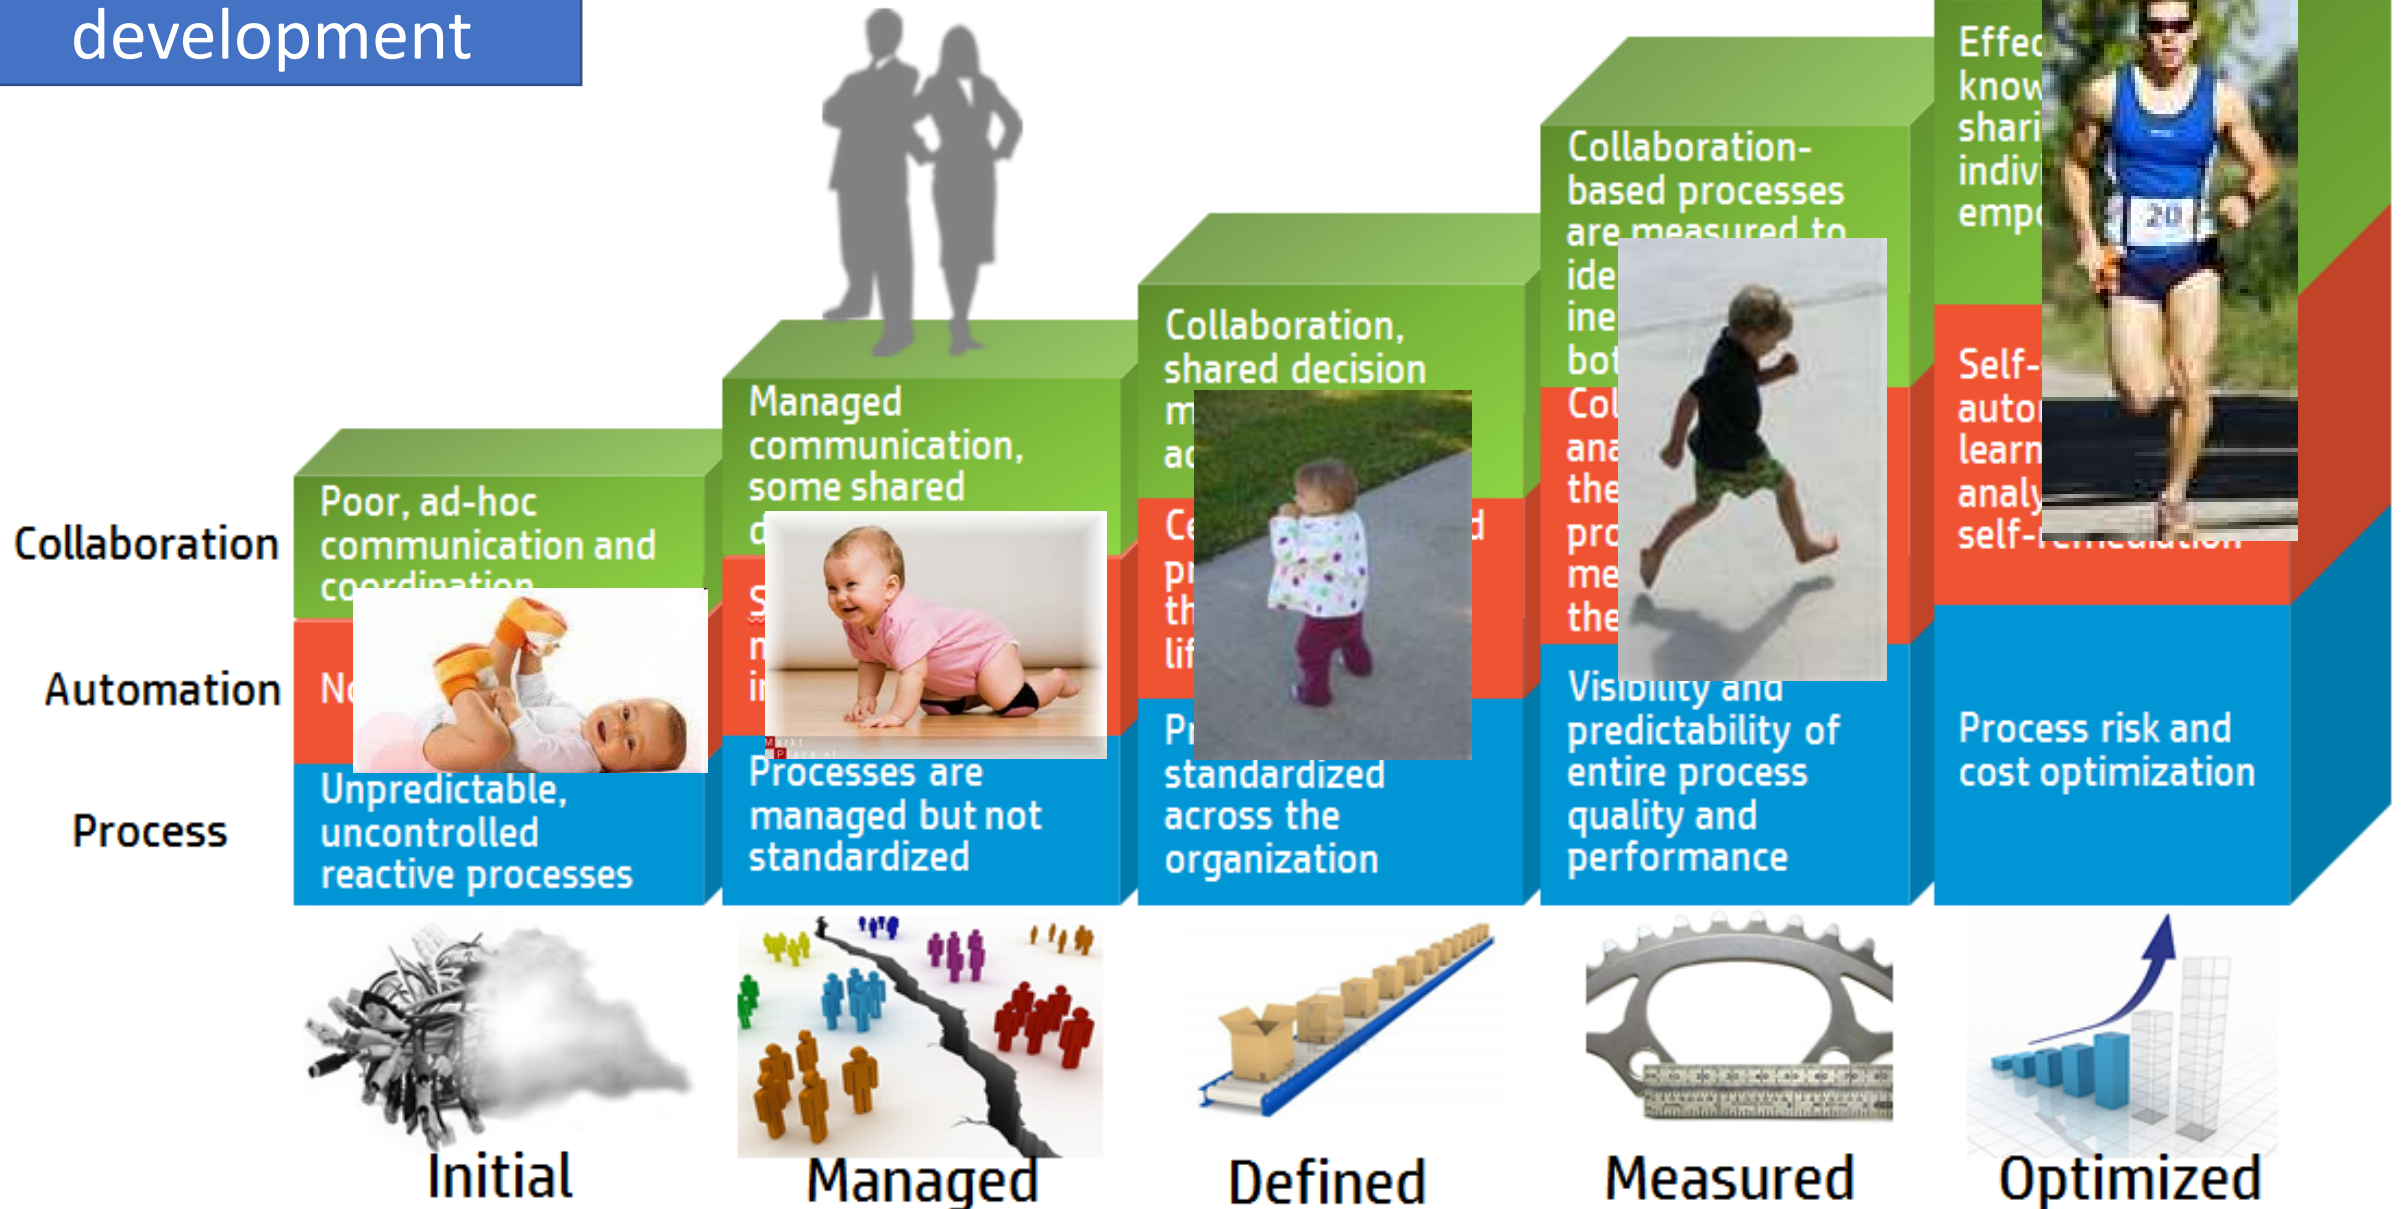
development

Collaboration

Automation

Process

Poor, ad-hoc communication and coordination

N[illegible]

Unpredictable, uncontrolled reactive processes

Managed communication, some shared d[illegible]

S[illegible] n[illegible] i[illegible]

Processes are managed but not standardized

Collaboration, shared decision m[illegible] a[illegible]

C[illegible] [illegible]d p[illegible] th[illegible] lif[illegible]

Pr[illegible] standardized across the organization

Collaboration-based processes are measured to ide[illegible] ine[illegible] bot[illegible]

Col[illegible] ana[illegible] the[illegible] pro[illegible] me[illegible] the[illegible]

Visibility and predictability of entire process quality and performance

Effec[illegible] know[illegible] shari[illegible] indiv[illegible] empo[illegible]

Self-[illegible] auto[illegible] learn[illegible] analy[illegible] self-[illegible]

Process risk and cost optimization

20

Initial

Managed

Defined

Measured

Optimized